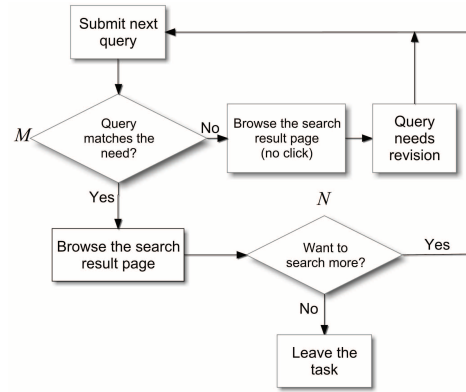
Submit next query

$M$

Query matches the need?

No

Browse the search result page (no click)

Query needs revision

Yes

$N$

Browse the search result page

Want to search more?

Yes

No

Leave the task